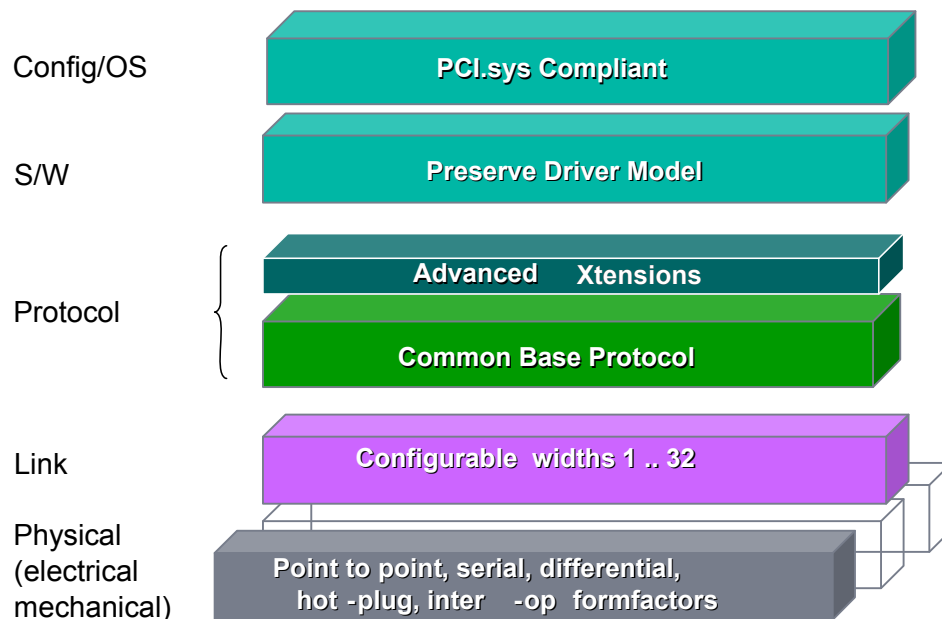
Config/OS

PCI.sys Compliant

S/W

Preserve Driver Model

Protocol

Advanced Xtensions

Common Base Protocol

Link

Configurable widths 1 .. 32

Physical (electrical mechanical)

Point to point, serial, differential, hot -plug, inter -op formfactors